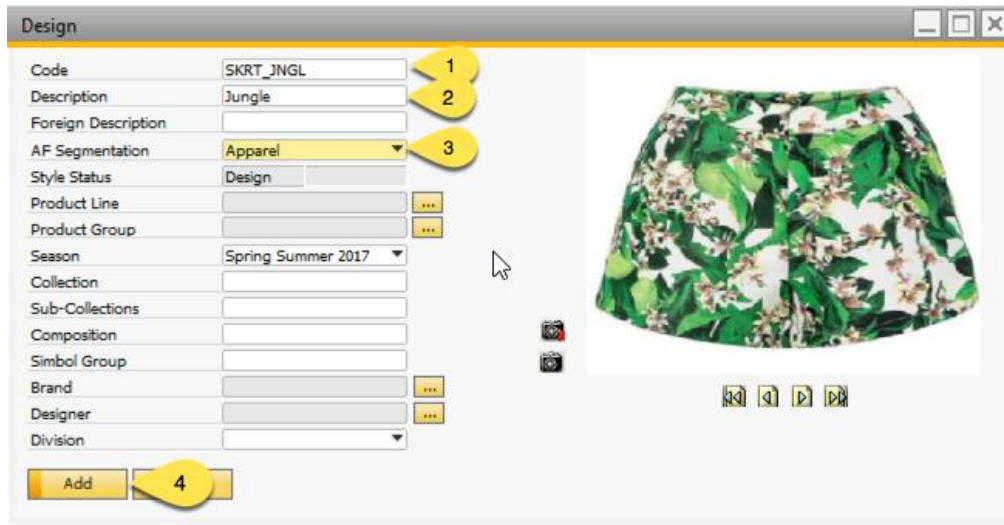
Design

Code SKRT_JNGL 1
Description Jungle 2
Foreign Description
AF Segmentation Apparel 3
Style Status Design
Product Line ...
Product Group ...
Season Spring Summer 2017
Collection
Sub-Collections
Composition
Simbol Group
Brand ...
Designer ...
Division

Add 4